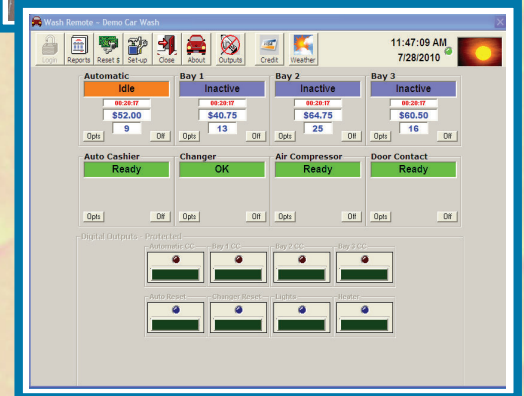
Wash Remote - Demo Car Wash

Login Reports Reset $ Set-up Close About Outputs Credit Weather

11:47:09 AM
7/28/2010

Automatic
Idle
00:28:17
$52.00
9
Opts Off

Bay 1
Inactive
00:28:17
$40.75
13
Opts Off

Bay 2
Inactive
00:28:17
$64.75
25
Opts Off

Bay 3
Inactive
00:28:17
$60.50
16
Opts Off

Auto Cashier
Ready
Opts Off

Changer
OK
Opts Off

Air Compressor
Ready
Opts Off

Door Contact
Ready
Opts Off

Digital Outputs - Protected
Automatic CC
Bay 1 CC
Bay 2 CC
Bay 3 CC
Auto Reset
Changer Reset
Lights
Heater